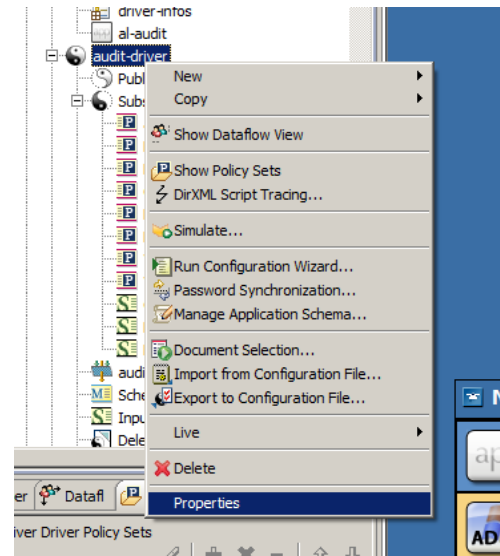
driver-infos
al-audit
audit-driver
Publ
Subs
audi
Sche
Inpu
Dele
New
Copy
Show Dataflow View
Show Policy Sets
DirXML Script Tracing...
Simulate...
Run Configuration Wizard...
Password Synchronization...
Manage Application Schema...
Document Selection...
Import from Configuration File...
Export to Configuration File...
Live
Delete
Properties
er Datafl
iver Driver Policy Sets
N
ap
AD